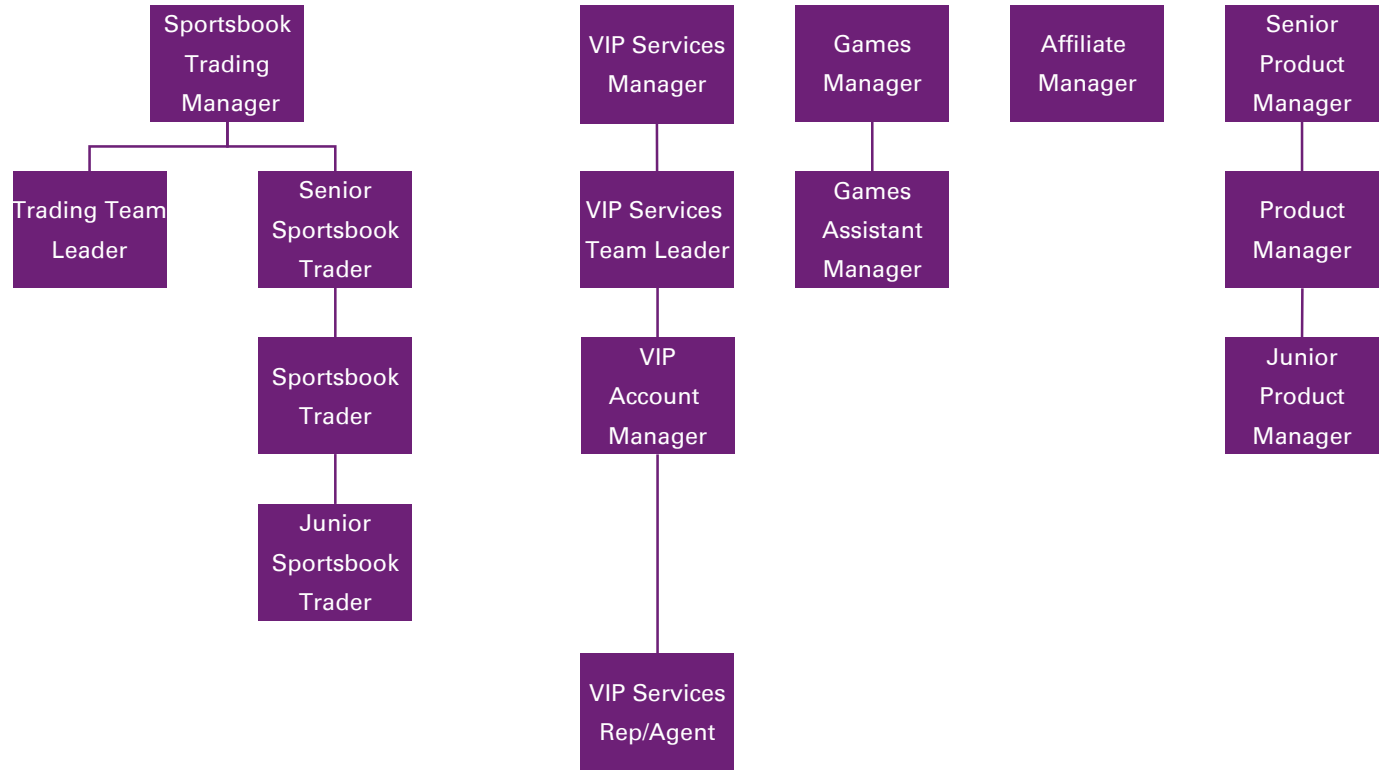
Sportsbook Trading Manager

Trading Team Leader

Senior Sportsbook Trader

Sportsbook Trader

Junior Sportsbook Trader

VIP Services Manager

VIP Services Team Leader

VIP Account Manager

VIP Services Rep/Agent

Games Manager

Games Assistant Manager

Affiliate Manager

Senior Product Manager

Product Manager

Junior Product Manager